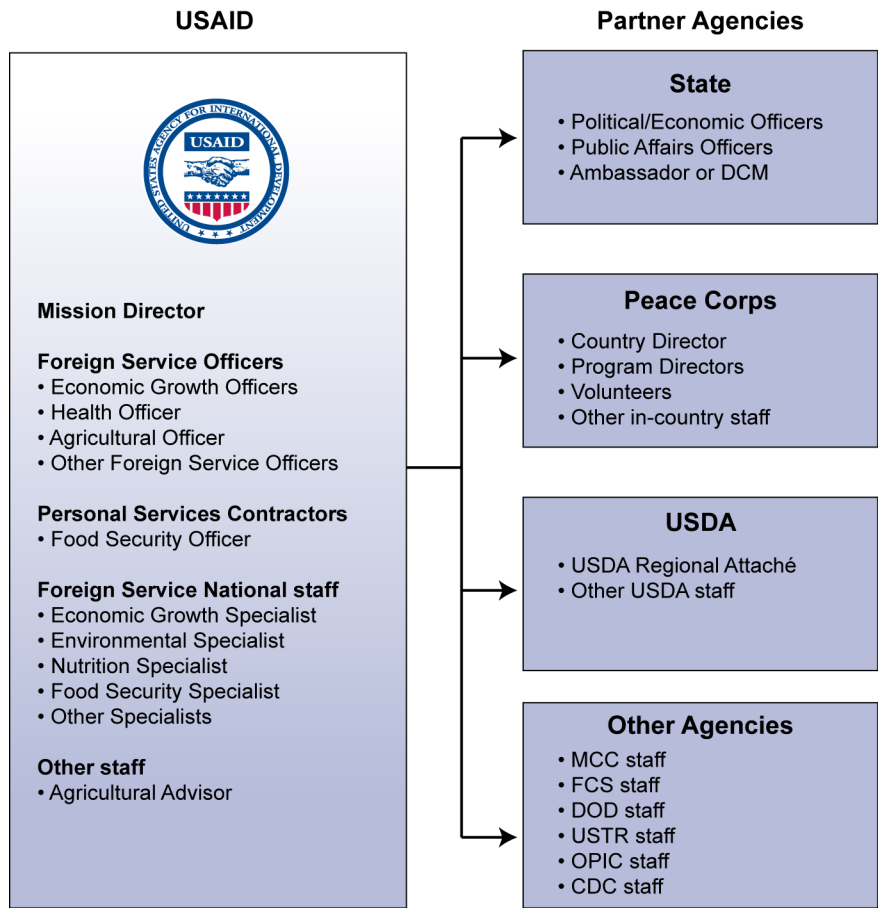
USAID

UNITED STATES AGENCY FOR INTERNATIONAL DEVELOPMENT
USAID

Mission Director

Foreign Service Officers
• Economic Growth Officers
• Health Officer
• Agricultural Officer
• Other Foreign Service Officers

Personal Services Contractors
• Food Security Officer

Foreign Service National staff
• Economic Growth Specialist
• Environmental Specialist
• Nutrition Specialist
• Food Security Specialist
• Other Specialists

Other staff
• Agricultural Advisor

Partner Agencies

State
• Political/Economic Officers
• Public Affairs Officers
• Ambassador or DCM

Peace Corps
• Country Director
• Program Directors
• Volunteers
• Other in-country staff

USDA
• USDA Regional Attaché
• Other USDA staff

Other Agencies
• MCC staff
• FCS staff
• DOD staff
• USTR staff
• OPIC staff
• CDC staff